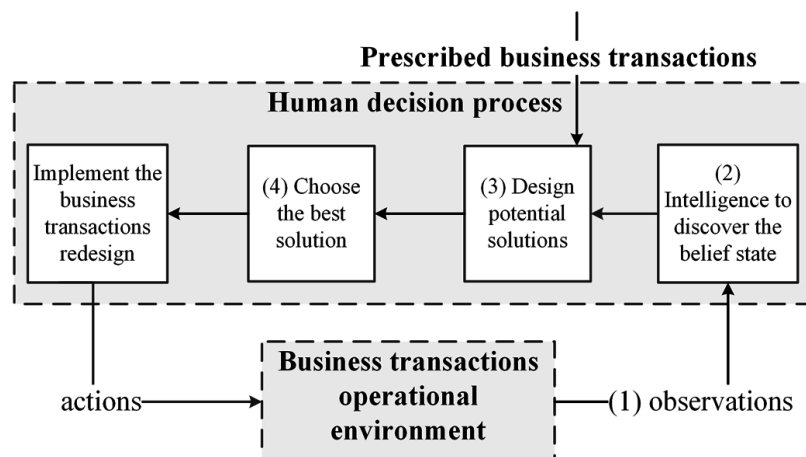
Prescribed business transactions

Human decision process

Implement the business transactions redesign

(4) Choose the best solution

(3) Design potential solutions

(2) Intelligence to discover the belief state

actions

Business transactions operational environment

(1) observations